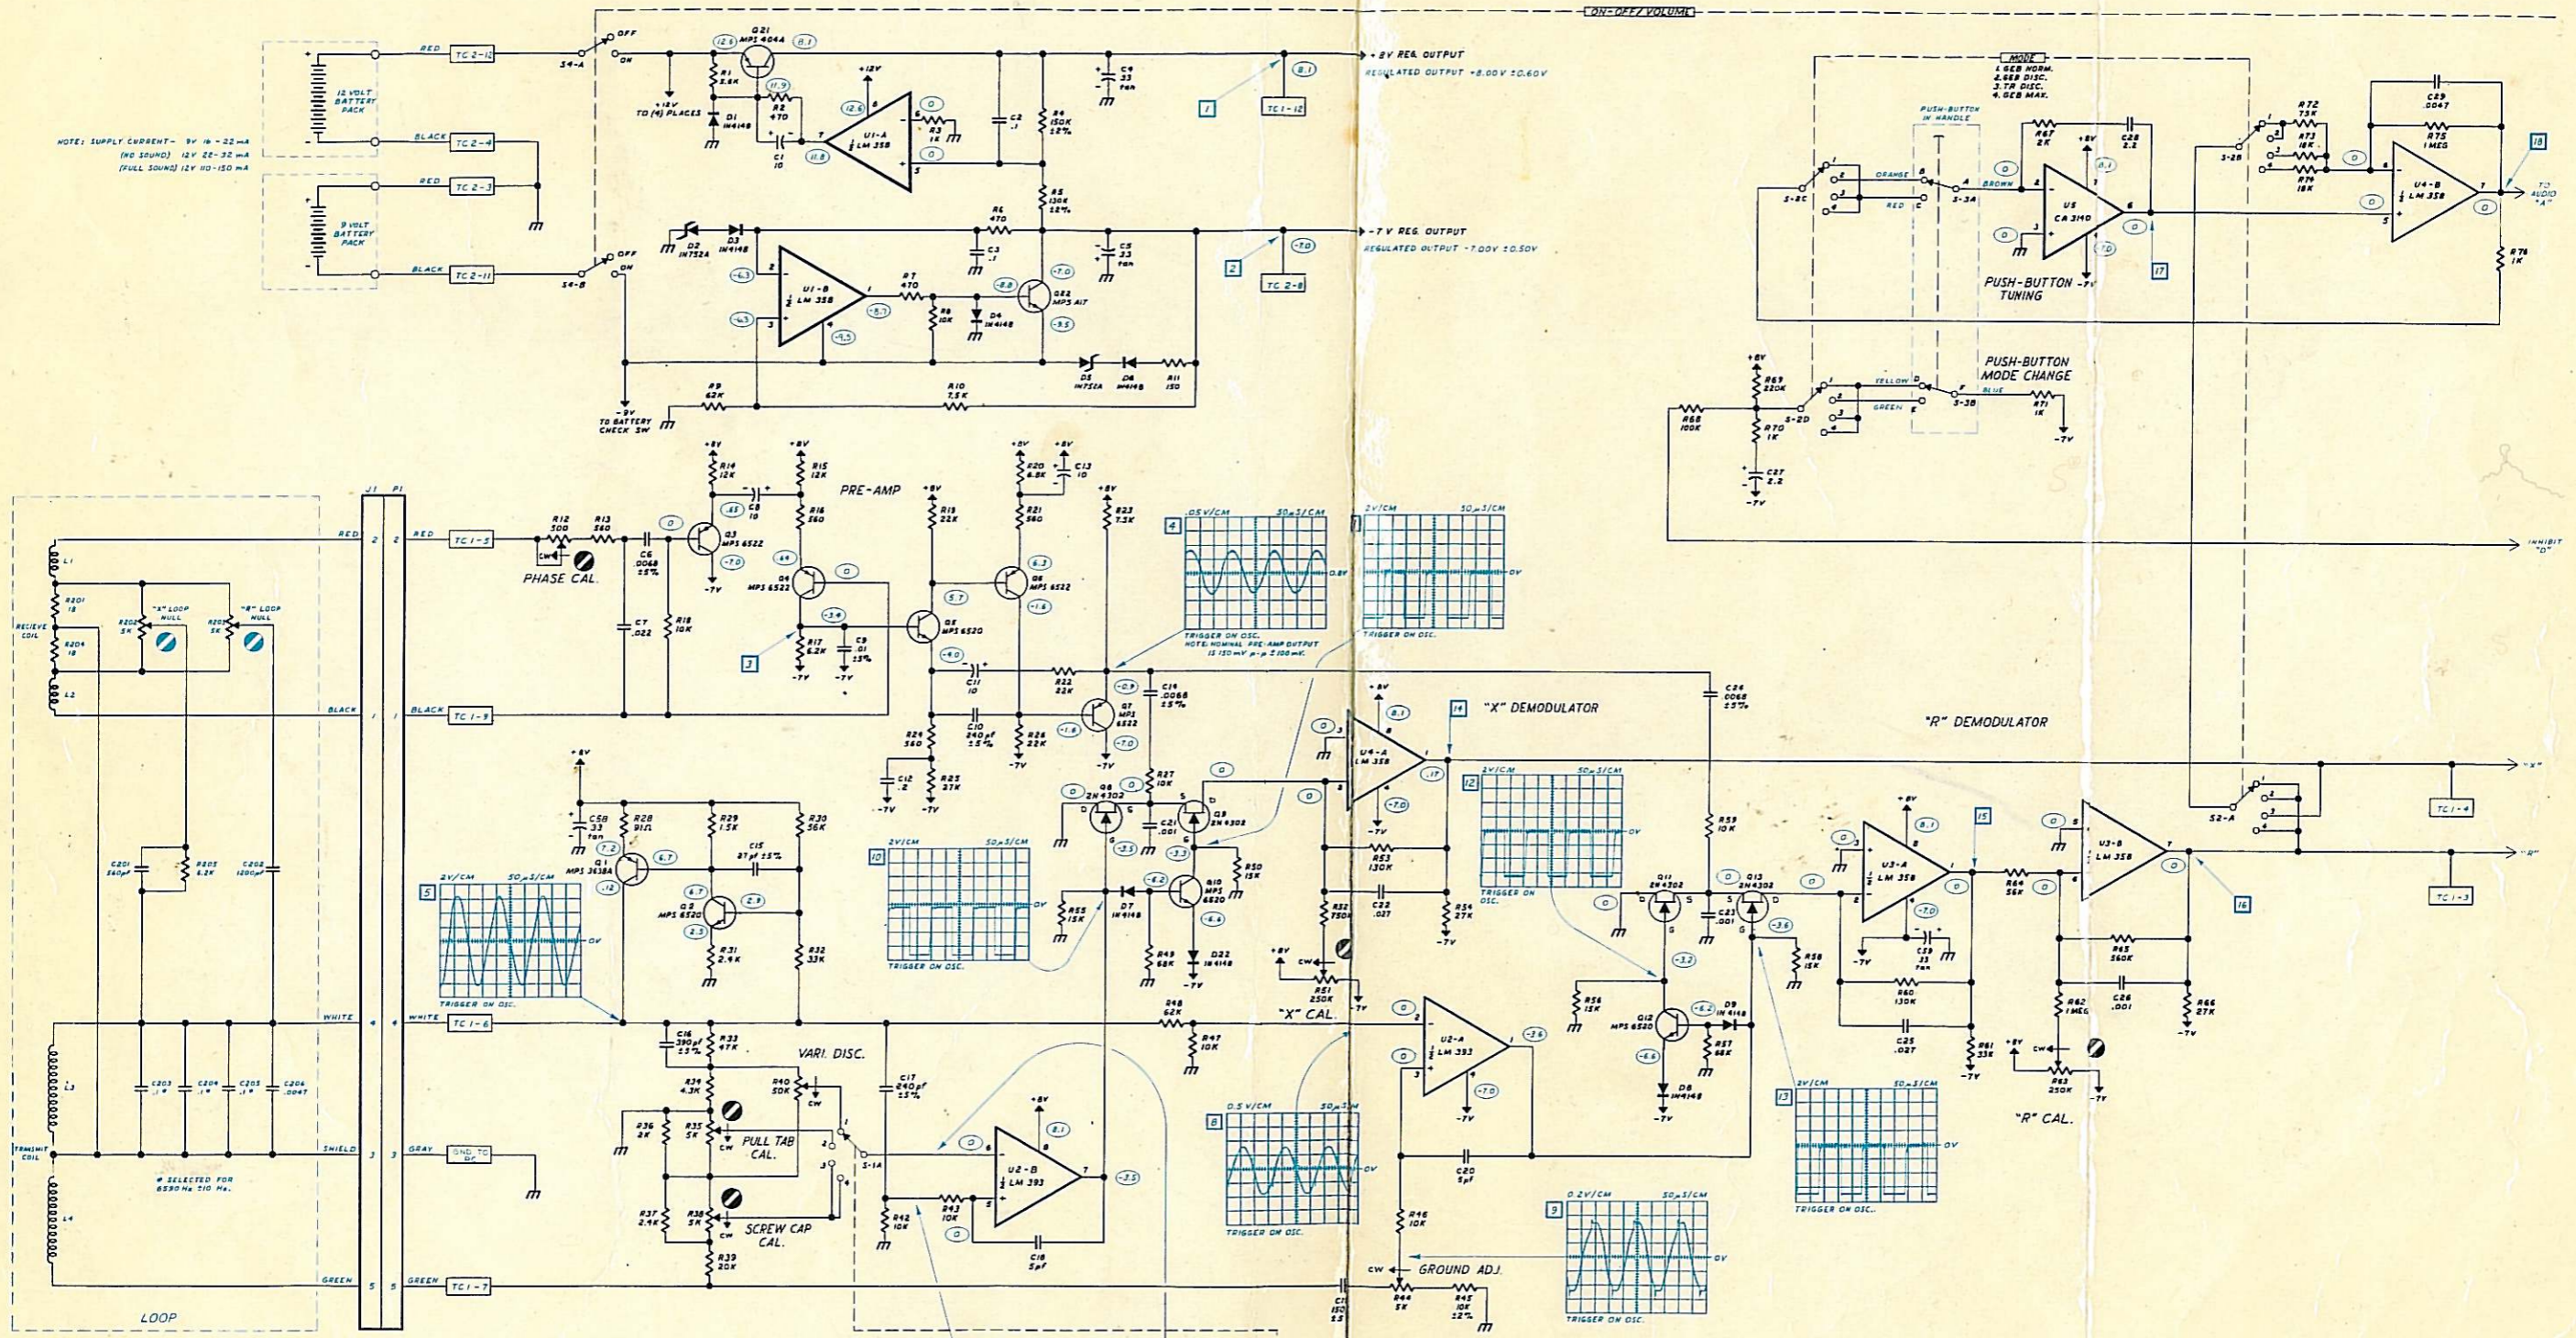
ON-OFF/VOLUME

12 VOLT BATTERY PACK
RED TC 2-12 S4-A OFF ON
BLACK TC 2-4
9 VOLT BATTERY PACK
RED TC 2-3
BLACK TC 2-11 S4-B OFF ON

NOTE: SUPPLY CURRENT- 9V 16-22 mA
(NO SOUND) 12V 22-32 mA
(FULL SOUND) 12V 110-150 mA

Q21 MPS 404A
R1 5.6K
D1 1N4148
+12V TO (4) PLACES
R2 470
C1 10
U1-A ½ LM 358
R3 1K
C2 .1
R4 150K ±2%
R5 130K ±2%
C4 33 tan
+8V REG. OUTPUT
REGULATED OUTPUT +8.00V ±0.60V
1 TC 1-12
D2 1N752A D3 1N4148
R6 470
C3 .1
C5 33 tan
-7V REG. OUTPUT
REGULATED OUTPUT -7.00V ±0.50V
2 TC 2-8
U1-B ½ LM 358
R7 470
R8 10K
D4 1N4148
Q22 MPS A17
D5 1N752A D6 1N4148 R11 150
R9 62K
R10 7.5K
-9V TO BATTERY CHECK SW

MODE
1. GEB NORM.
2. GEB DISC.
3. TR DISC.
4. GEB MAX.
PUSH-BUTTON IN HANDLE
S-2C ORANGE RED B A C BROWN S-3A
R67 2K C28 2.2
U5 CA 3140
PUSH-BUTTON TUNING
17
S-2B R72 7.5K R73 18K R74 18K
C29 .0047 R75 1MEG
U4-B ½ LM 358
18 TO AUDIO "A"
R76 1K
PUSH-BUTTON MODE CHANGE
R69 220K R68 100K R70 1K C27 2.2
S-2D YELLOW GREEN D F E S-3B BLUE R71 1K
INHIBIT "D"

PRE-AMP
R14 12K R15 12K C8 10 R16 560
R12 500 R13 560 CW PHASE CAL.
C6 .0068 ±5% C7 .022 R18 10K
Q3 MPS 6522 Q4 MPS 6522 Q5 MPS 6520 Q6 MPS 6522
R17 6.2K C9 .01 ±5%
3
R19 22K R20 6.8K C13 10 R21 560 R23 7.5K
C11 10 R22 22K
4 .05V/CM 50µS/CM TRIGGER ON OSC. NOTE: NOMINAL PRE-AMP OUTPUT IS 150 mV p-p ±100 mV.
7 2V/CM 50µS/CM TRIGGER ON OSC.
C10 240pF ±5% R24 560 R26 22K Q7 MPS 6522 C14 .0068 ±5%
C12 .2 R25 27K
C24 .0068 ±5%

LOOP
L1 R201 18 R202 5K "X" LOOP NULL R203 5K "R" LOOP NULL RECIEVE COIL R204 18 L2
C201 560pF R205 6.2K C202 1200pF
L3 C203 .1* C204 .1* C205 .1* C206 .0047
TRANSMIT COIL L4
* SELECTED FOR 6590 Hz ±10 Hz.
J1 P1
RED 2 2 RED TC 1-5
BLACK 1 1 BLACK TC 1-9
WHITE 4 4 WHITE TC 1-6
SHIELD 3 3 GRAY GND. TC
GREEN 5 5 GREEN TC 1-7

C58 33 tan R28 91Ω R29 1.5K R30 56K
Q1 MPS 3638A C15 27pF ±5% Q2 MPS 6520 R31 2.4K R32 33K
5 2V/CM 50µS/CM TRIGGER ON OSC.
C16 390pF ±5% R33 47K
VARI. DISC. R40 50K CW
R34 4.3K R36 2K R35 5K CW PULL TAB CAL.
R37 2.4K R38 5K SCREW CAP CAL. R39 20K
S-1A
C17 240pF ±5%
U2-B ½ LM 393 R42 10K R43 10K C18 5pF

10 2V/CM 50µS/CM TRIGGER ON OSC.
Q8 2N4302 Q9 2N4302 C21 .001 R27 10K
R55 15K D7 1N4148 Q10 MPS 6520 R50 15K R49 68K D22 1N4148
U4-A ½ LM 358
14 "X" DEMODULATOR
R53 130K C22 .027 R52 750K R54 27K
R51 250K CW "X" CAL.
R48 62K R47 10K
U2-A ½ LM 393
8 0.5V/CM 50µS/CM TRIGGER ON OSC.
C20 5pF R46 10K
9 0.2V/CM 50µS/CM TRIGGER ON OSC.
R44 5K CW GROUND ADJ. R45 10K ±2%
C19 150 ±5

"R" DEMODULATOR
12 2V/CM 50µS/CM TRIGGER ON OSC.
R59 10K
Q11 2N4302 Q13 2N4302 C23 .001
R56 15K Q12 MPS 6520 D9 1N4148 R57 68K D8 1N4148 R58 15K
13 2V/CM 50µS/CM TRIGGER ON OSC.
U3-A ½ LM 358 C59 33 tan R60 130K C25 .027 R61 33K
15 R64 56K
U3-B ½ LM 358 R65 560K C26 .001 R62 1MEG R66 27K
R63 250K CW "R" CAL.
16
S2-A
"X" TC 1-4
"R" TC 1-3